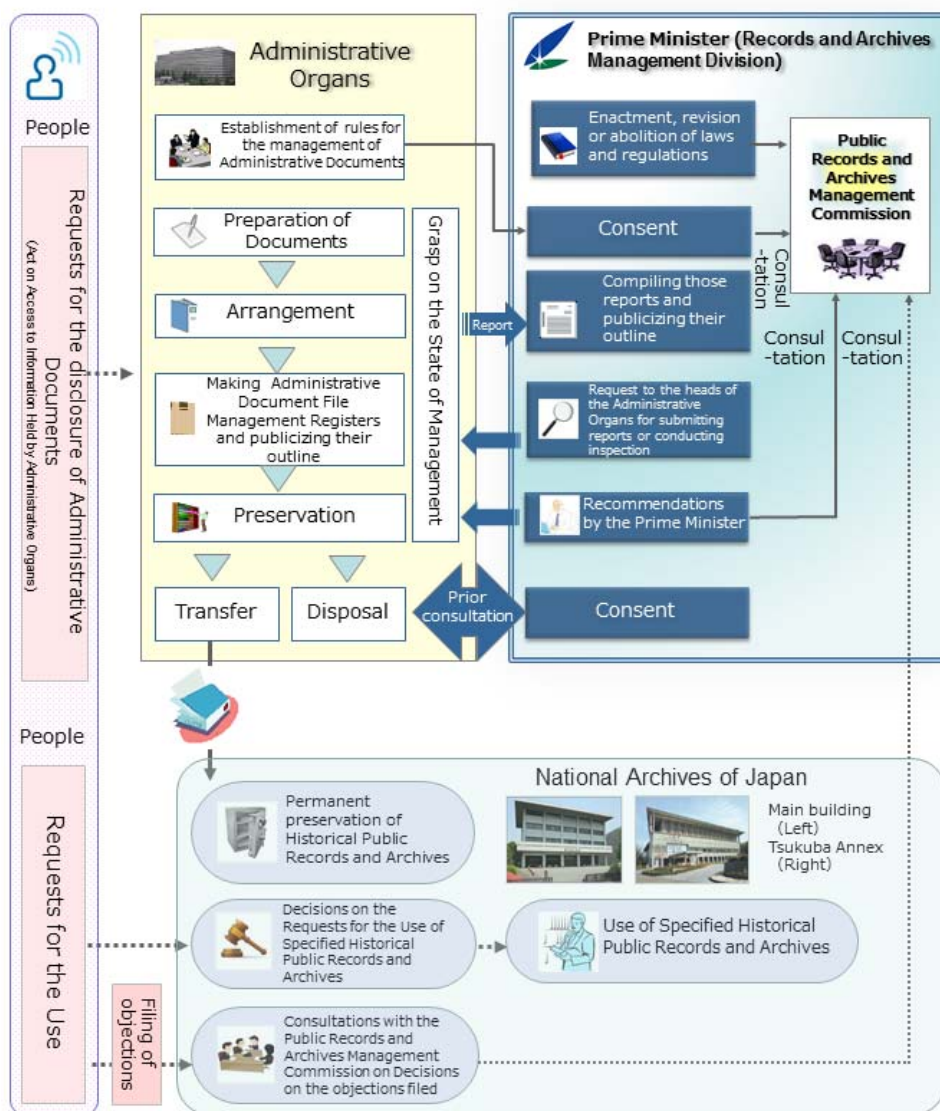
People

Requests for the disclosure of Administrative Documents
(Act on Access to Information Held by Administrative Organs)

Administrative Organs

Establishment of rules for the management of Administrative Documents

Preparation of Documents

Arrangement

Making Administrative Document File Management Registers and publicizing their outline

Preservation

Transfer

Disposal

Grasp on the State of Management

Report

Prior consultation

Prime Minister (Records and Archives Management Division)

Enactment, revision or abolition of laws and regulations

Consent

Compiling those reports and publicizing their outline

Request to the heads of the Administrative Organs for submitting reports or conducting inspection

Recommendations by the Prime Minister

Consent

Public Records and Archives Management Commission

Consul-tation

Consul-tation

Consul-tation

People

Requests for the Use

Filing of objections

National Archives of Japan

Permanent preservation of Historical Public Records and Archives

Main building (Left)
Tsukuba Annex (Right)

Decisions on the Requests for the Use of Specified Historical Public Records and Archives

Use of Specified Historical Public Records and Archives

Consultations with the Public Records and Archives Management Commission on Decisions on the objections filed